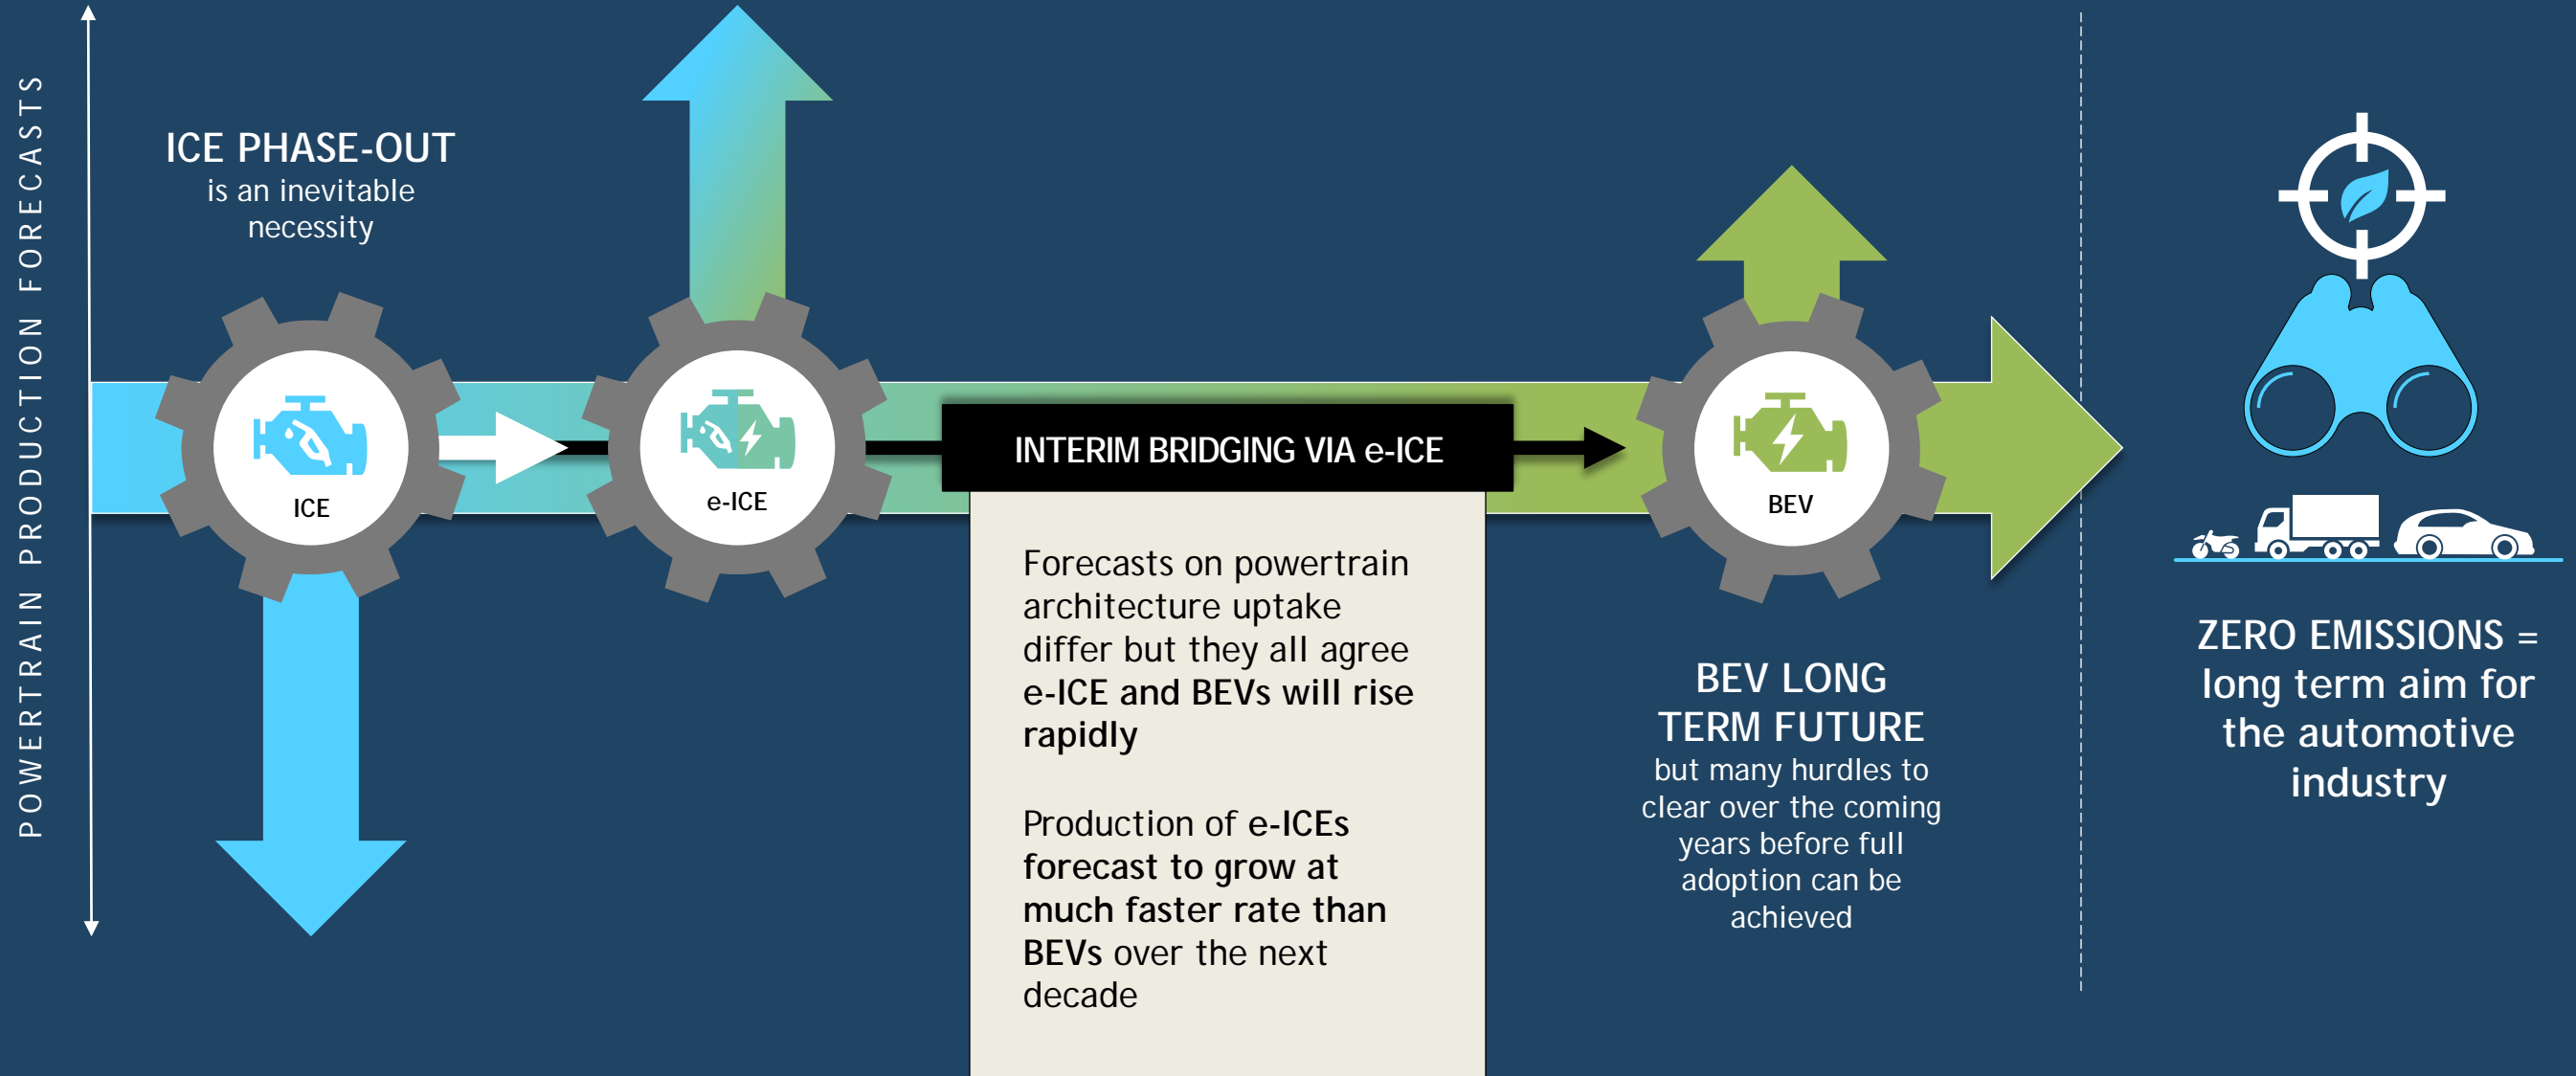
POWERTRAIN PRODUCTION FORECASTS

ICE PHASE-OUT
is an inevitable necessity

ICE

e-ICE

INTERIM BRIDGING VIA e-ICE

BEV

Forecasts on powertrain architecture uptake differ but they all agree **e-ICE and BEVs will rise rapidly**

Production of e-ICEs **forecast to grow at much faster rate than BEVs** over the next decade

BEV LONG TERM FUTURE
but many hurdles to clear over the coming years before full adoption can be achieved

ZERO EMISSIONS = long term aim for the automotive industry